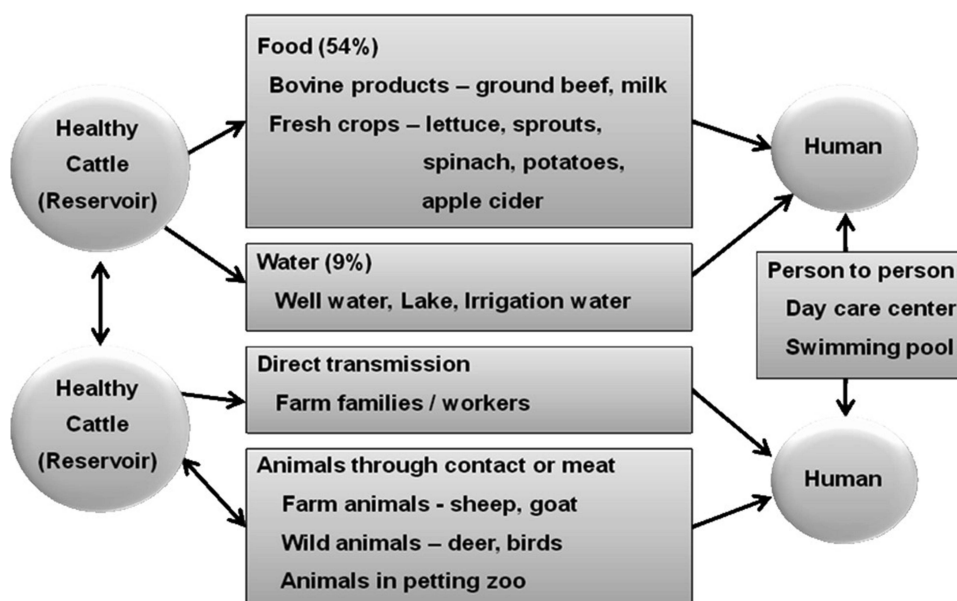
Healthy Cattle (Reservoir)

Food (54%)
Bovine products – ground beef, milk
Fresh crops – lettuce, sprouts, spinach, potatoes, apple cider

Human

Water (9%)
Well water, Lake, Irrigation water

Person to person
Day care center
Swimming pool

Healthy Cattle (Reservoir)

Direct transmission
Farm families / workers

Animals through contact or meat
Farm animals - sheep, goat
Wild animals – deer, birds
Animals in petting zoo

Human